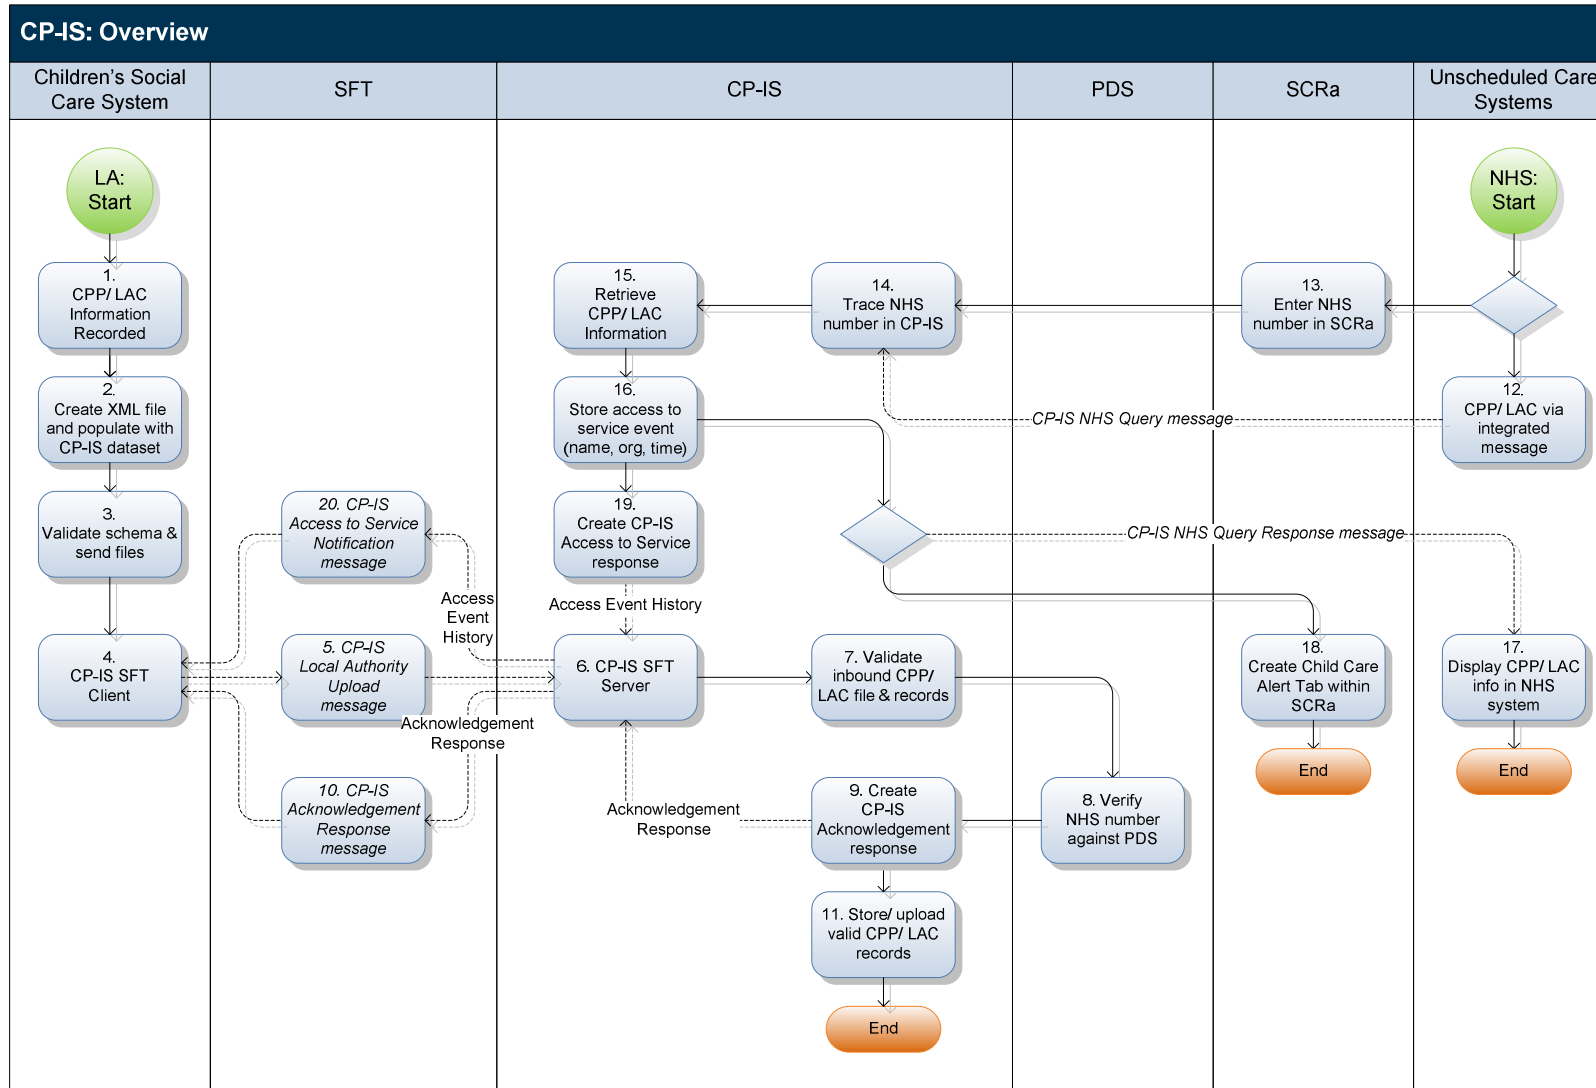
CP-IS: Overview

Children's Social Care System

SFT

CP-IS

PDS

SCRa

Unscheduled Care Systems

LA: Start

NHS: Start

1. CPP/ LAC Information Recorded

2. Create XML file and populate with CP-IS dataset

3. Validate schema & send files

4. CP-IS SFT Client

20. CP-IS Access to Service Notification message

5. CP-IS Local Authority Upload message

10. CP-IS Acknowledgement Response message

Access Event History

Acknowledgement Response

15. Retrieve CPP/ LAC Information

16. Store access to service event (name, org, time)

19. Create CP-IS Access to Service response

Access Event History

6. CP-IS SFT Server

Acknowledgement Response

14. Trace NHS number in CP-IS

7. Validate inbound CPP/ LAC file & records

9. Create CP-IS Acknowledgement response

11. Store/ upload valid CPP/ LAC records

End

8. Verify NHS number against PDS

13. Enter NHS number in SCRa

CP-IS NHS Query message

CP-IS NHS Query Response message

18. Create Child Care Alert Tab within SCRa

End

12. CPP/ LAC via integrated message

17. Display CPP/ LAC info in NHS system

End